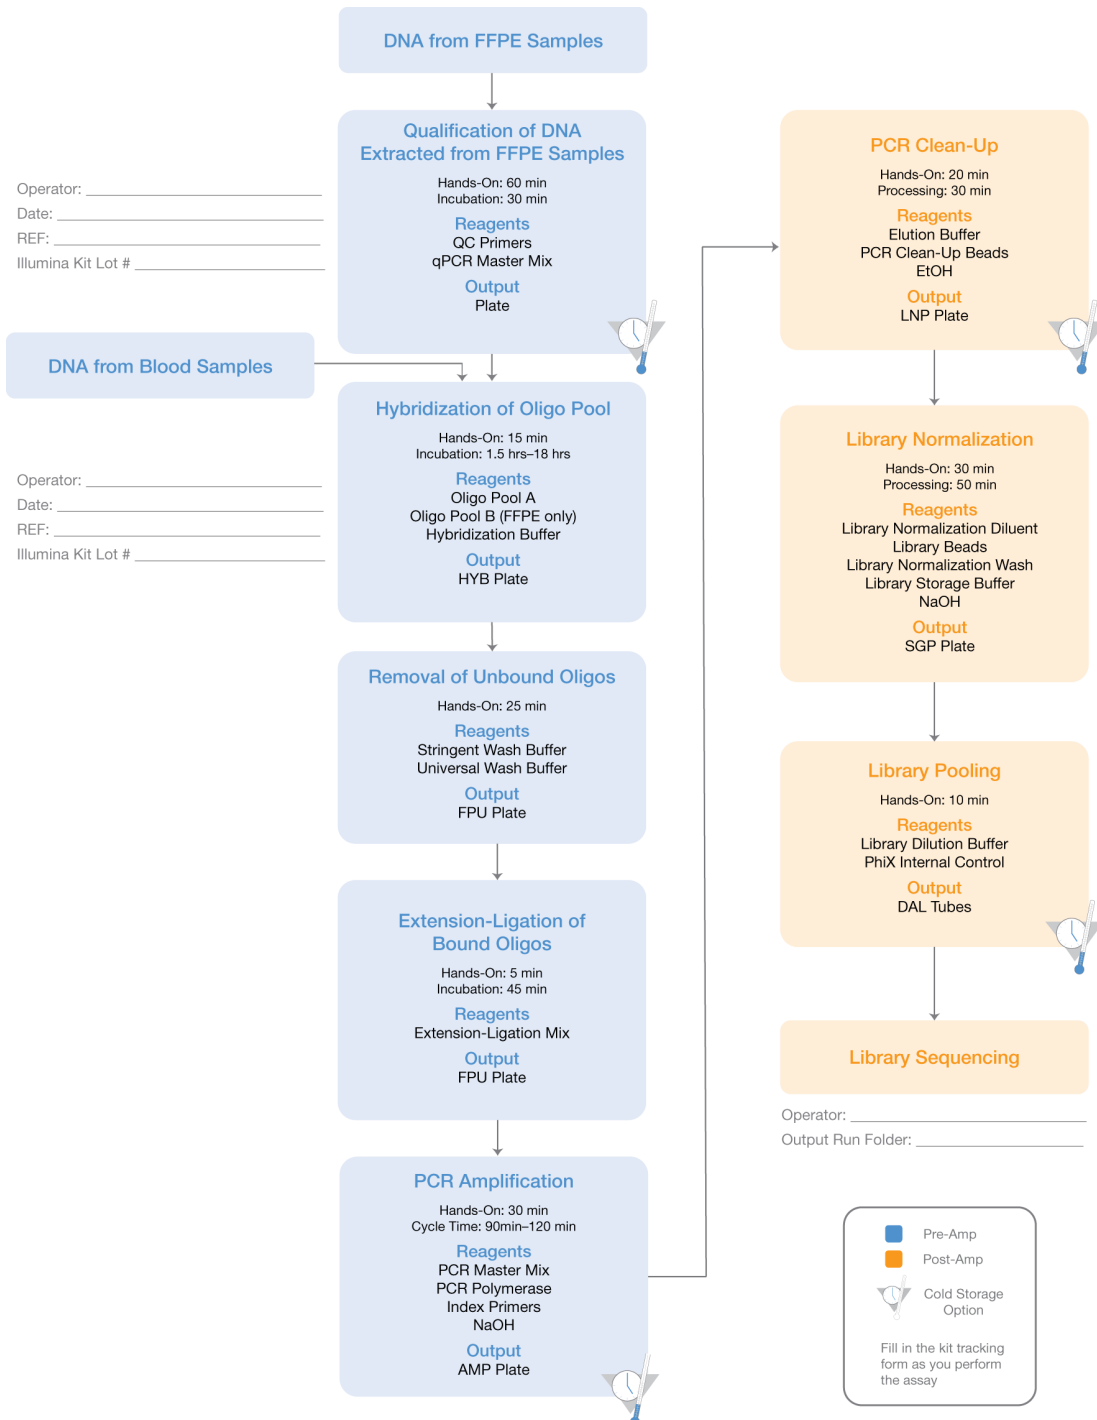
DNA from FFPE Samples

Qualification of DNA Extracted from FFPE Samples

Hands-On: 60 min
Incubation: 30 min

Reagents
QC Primers
qPCR Master Mix

Output
Plate

Operator: ______________
Date: ______________
REF: ______________
Illumina Kit Lot # ______________

DNA from Blood Samples

Hybridization of Oligo Pool

Hands-On: 15 min
Incubation: 1.5 hrs–18 hrs

Reagents
Oligo Pool A
Oligo Pool B (FFPE only)
Hybridization Buffer

Output
HYB Plate

Operator: ______________
Date: ______________
REF: ______________
Illumina Kit Lot # ______________

Removal of Unbound Oligos

Hands-On: 25 min

Reagents
Stringent Wash Buffer
Universal Wash Buffer

Output
FPU Plate

Extension-Ligation of Bound Oligos

Hands-On: 5 min
Incubation: 45 min

Reagents
Extension-Ligation Mix

Output
FPU Plate

PCR Amplification

Hands-On: 30 min
Cycle Time: 90min–120 min

Reagents
PCR Master Mix
PCR Polymerase
Index Primers
NaOH

Output
AMP Plate

PCR Clean-Up

Hands-On: 20 min
Processing: 30 min

Reagents
Elution Buffer
PCR Clean-Up Beads
EtOH

Output
LNP Plate

Library Normalization

Hands-On: 30 min
Processing: 50 min

Reagents
Library Normalization Diluent
Library Beads
Library Normalization Wash
Library Storage Buffer
NaOH

Output
SGP Plate

Library Pooling

Hands-On: 10 min

Reagents
Library Dilution Buffer
PhiX Internal Control

Output
DAL Tubes

Library Sequencing

Operator: ______________
Output Run Folder: ______________

Pre-Amp
Post-Amp
Cold Storage Option

Fill in the kit tracking form as you perform the assay